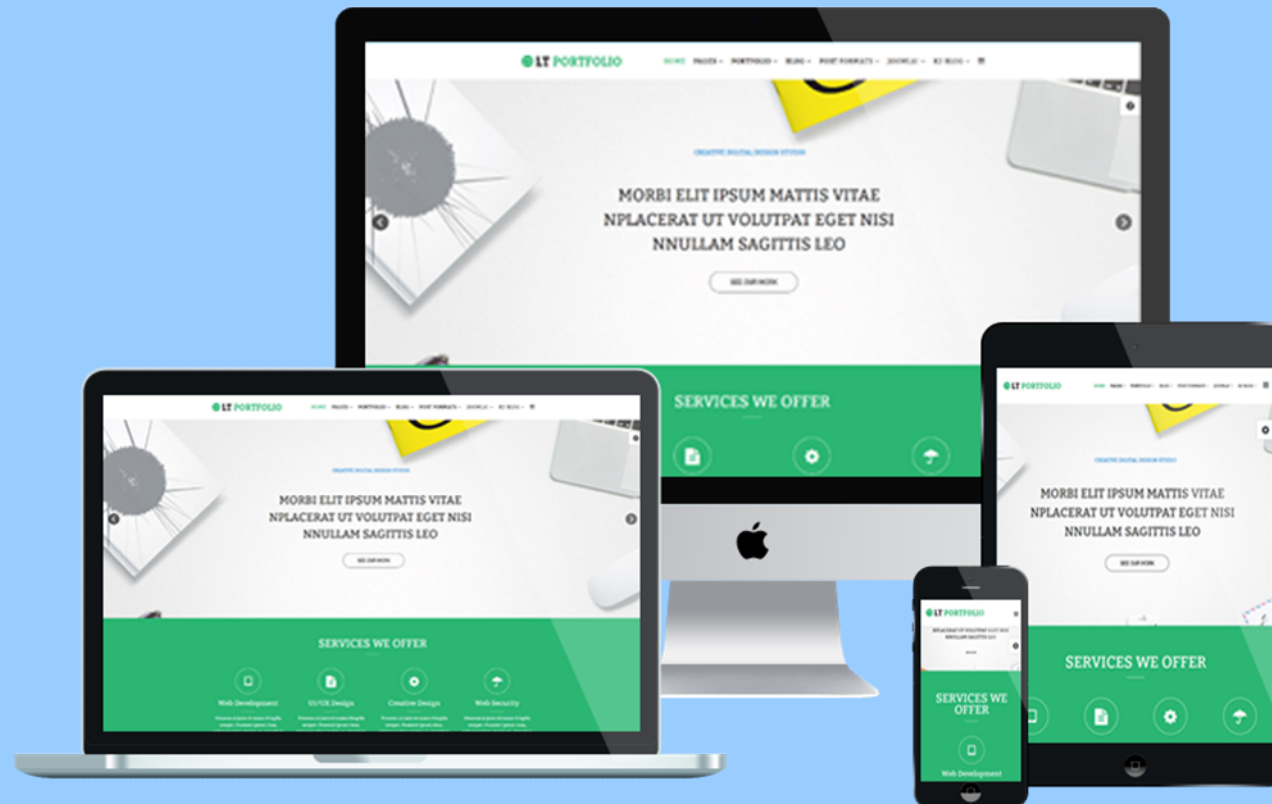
LT PORTFOLIO

HOME PAGES PORTFOLIO BLOG POST FORMATS JOOMLA! K2 BLOG

CREATIVE DIGITAL DESIGN STUDIO

MORBI ELIT IPSUM MATTIS VITAE NPLACERAT UT VOLUTPAT EGET NISI NNULLAM SAGITTIS LEO

SEE OUR WORK

SERVICES WE OFFER

LT PORTFOLIO

HOME PAGES PORTFOLIO BLOG POST FORMATS JOOMLA! K2 BLOG

CREATIVE DIGITAL DESIGN STUDIO

MORBI ELIT IPSUM MATTIS VITAE NPLACERAT UT VOLUTPAT EGET NISI NNULLAM SAGITTIS LEO

SEE OUR WORK

SERVICES WE OFFER

Web Development

UI/UX Design

Creative Design

Web Security

LT PORTFOLIO

CREATIVE DIGITAL DESIGN STUDIO

MORBI ELIT IPSUM MATTIS VITAE NPLACERAT UT VOLUTPAT EGET NISI NNULLAM SAGITTIS LEO

SEE OUR WORK

SERVICES WE OFFER

LT PORTFOLIO

NPLACERAT UT VOLUTPAT EGET NISI NNULLAM SAGITTIS LEO

SERVICES WE OFFER

Web Development